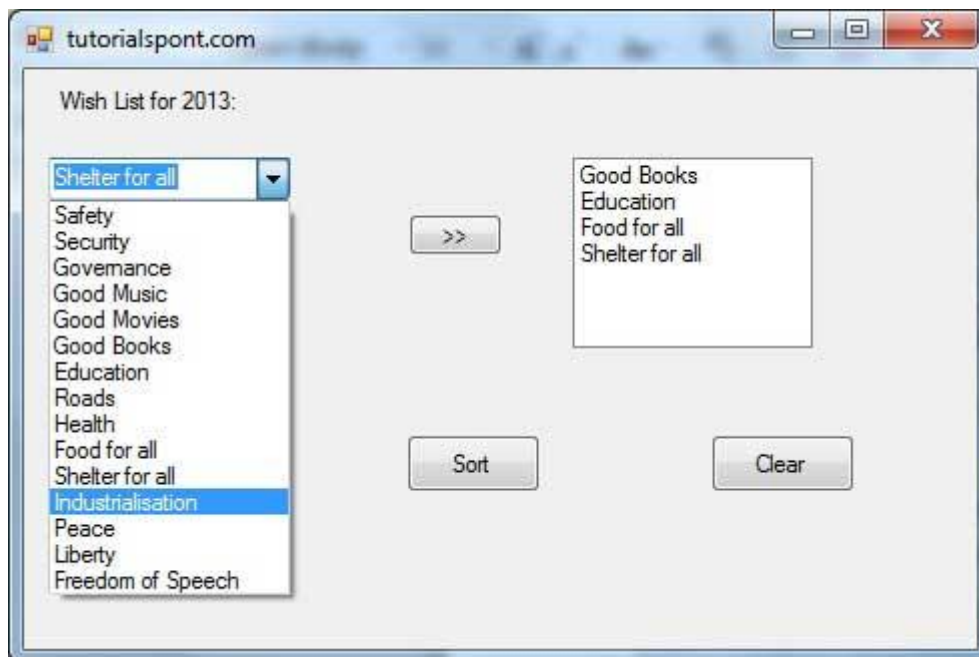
tutorialspont.com

Wish List for 2013:

Shelter for all

Safety
Security
Governance
Good Music
Good Movies
Good Books
Education
Roads
Health
Food for all
Shelter for all
Industrialisation
Peace
Liberty
Freedom of Speech

>>

Good Books
Education
Food for all
Shelter for all

Sort

Clear